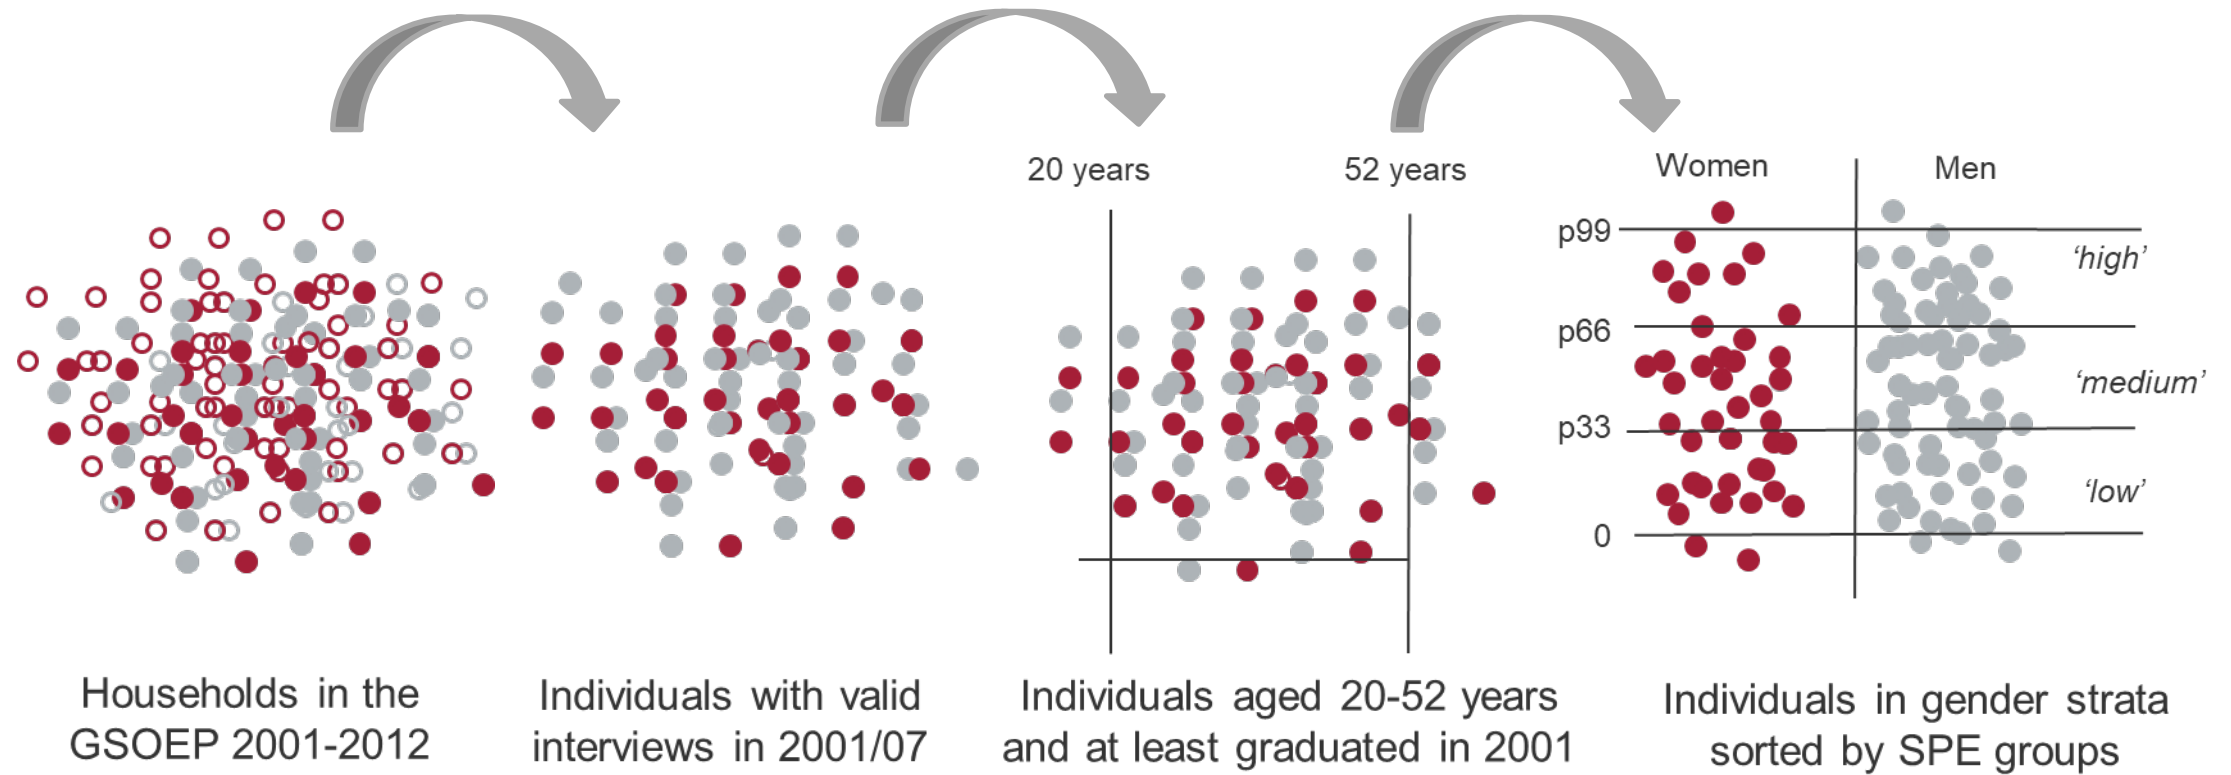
20 years

52 years

Women

Men

p99

'high'

p66

'medium'

p33

'low'

0

Households in the GSOEP 2001-2012

Individuals with valid interviews in 2001/07

Individuals aged 20-52 years and at least graduated in 2001

Individuals in gender strata sorted by SPE groups